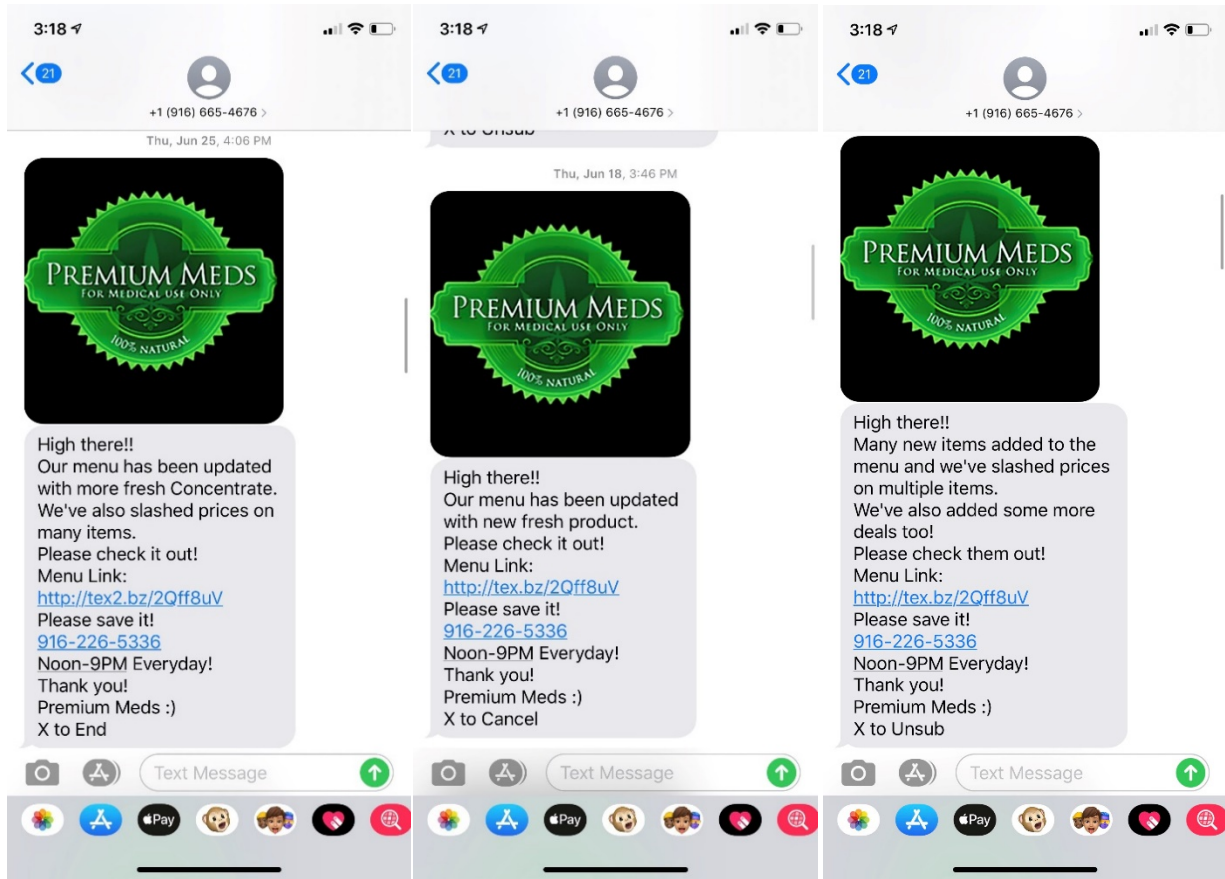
3:18

21

+1 (916) 665-4676 >

Thu, Jun 25, 4:06 PM

PREMIUM MEDS
FOR MEDICAL USE ONLY
100% NATURAL

High there!!
Our menu has been updated with more fresh Concentrate.
We've also slashed prices on many items.
Please check it out!
Menu Link:
http://tex2.bz/2Qff8uV
Please save it!
916-226-5336
Noon-9PM Everyday!
Thank you!
Premium Meds :)
X to End

Text Message

Pay

3:18

21

+1 (916) 665-4676 >

X to Unsub

Thu, Jun 18, 3:46 PM

PREMIUM MEDS
FOR MEDICAL USE ONLY
100% NATURAL

High there!!
Our menu has been updated with new fresh product.
Please check it out!
Menu Link:
http://tex.bz/2Qff8uV
Please save it!
916-226-5336
Noon-9PM Everyday!
Thank you!
Premium Meds :)
X to Cancel

Text Message

Pay

3:18

21

+1 (916) 665-4676 >

PREMIUM MEDS
FOR MEDICAL USE ONLY
100% NATURAL

High there!!
Many new items added to the menu and we've slashed prices on multiple items.
We've also added some more deals too!
Please check them out!
Menu Link:
http://tex.bz/2Qff8uV
Please save it!
916-226-5336
Noon-9PM Everyday!
Thank you!
Premium Meds :)
X to Unsub

Text Message

Pay